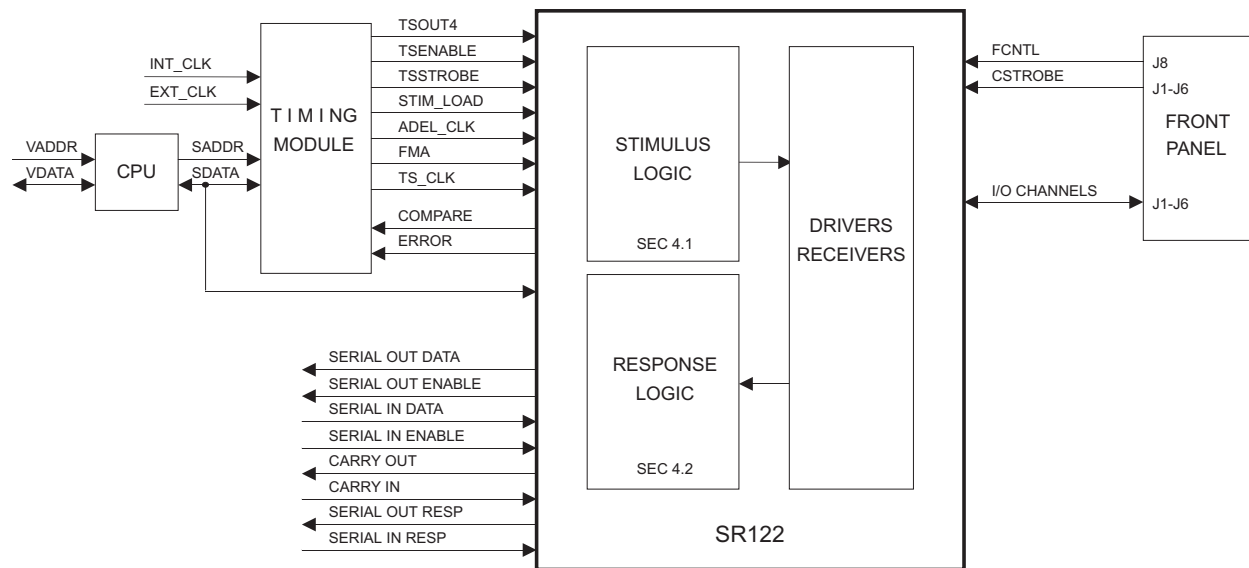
INT_CLK
EXT_CLK
VADDR
VDATA
CPU
SADDR
SDATA
TIMING MODULE
TSOUT4
TSENABLE
TSSTROBE
STIM_LOAD
ADEL_CLK
FMA
TS_CLK
COMPARE
ERROR
STIMULUS LOGIC
SEC 4.1
DRIVERS RECEIVERS
RESPONSE LOGIC
SEC 4.2
SR122
FCNTL
CSTROBE
I/O CHANNELS
J8
J1-J6
FRONT PANEL
J1-J6
SERIAL OUT DATA
SERIAL OUT ENABLE
SERIAL IN DATA
SERIAL IN ENABLE
CARRY OUT
CARRY IN
SERIAL OUT RESP
SERIAL IN RESP